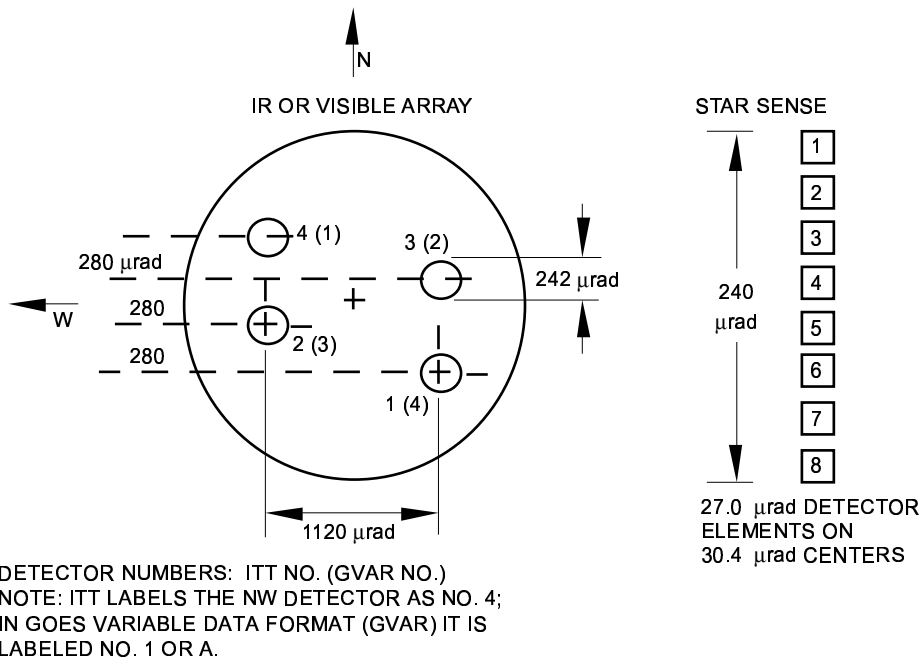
N

IR OR VISIBLE ARRAY

4 (1)

3 (2)

280 $\mu$rad

242 $\mu$rad

W

280

2 (3)

280

1 (4)

1120 $\mu$rad

STAR SENSE

1

2

3

4

5

6

7

8

240 $\mu$rad

27.0 $\mu$rad DETECTOR ELEMENTS ON 30.4 $\mu$rad CENTERS

DETECTOR NUMBERS: ITT NO. (GVAR NO.)
NOTE: ITT LABELS THE NW DETECTOR AS NO. 4; IN GOES VARIABLE DATA FORMAT (GVAR) IT IS LABELED NO. 1 OR A.